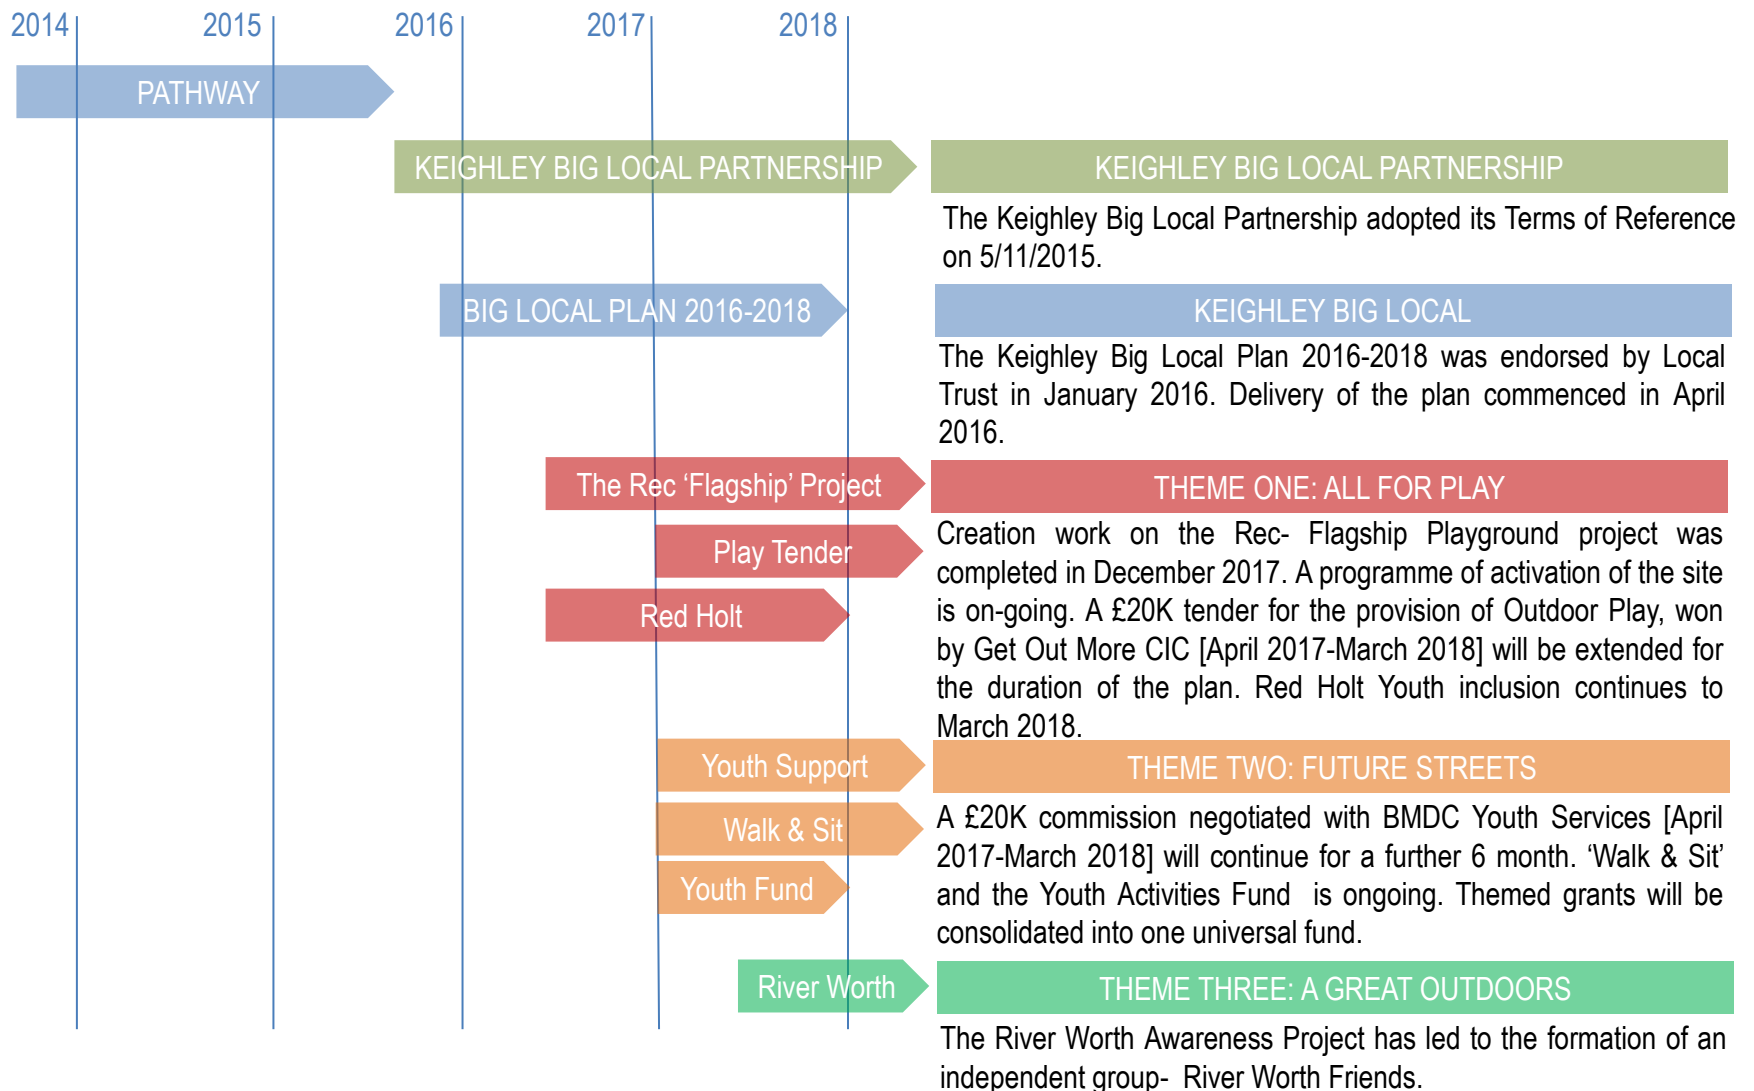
2014 2015 2016 2017 2018

PATHWAY

KEIGHLEY BIG LOCAL PARTNERSHIP

KEIGHLEY BIG LOCAL PARTNERSHIP

The Keighley Big Local Partnership adopted its Terms of Reference on 5/11/2015.

BIG LOCAL PLAN 2016-2018

KEIGHLEY BIG LOCAL

The Keighley Big Local Plan 2016-2018 was endorsed by Local Trust in January 2016. Delivery of the plan commenced in April 2016.

The Rec 'Flagship' Project

Play Tender

Red Holt

THEME ONE: ALL FOR PLAY

Creation work on the Rec- Flagship Playground project was completed in December 2017. A programme of activation of the site is on-going. A £20K tender for the provision of Outdoor Play, won by Get Out More CIC [April 2017-March 2018] will be extended for the duration of the plan. Red Holt Youth inclusion continues to March 2018.

Youth Support

Walk & Sit

Youth Fund

THEME TWO: FUTURE STREETS

A £20K commission negotiated with BMDC Youth Services [April 2017-March 2018] will continue for a further 6 month. 'Walk & Sit' and the Youth Activities Fund is ongoing. Themed grants will be consolidated into one universal fund.

River Worth

THEME THREE: A GREAT OUTDOORS

The River Worth Awareness Project has led to the formation of an independent group- River Worth Friends.